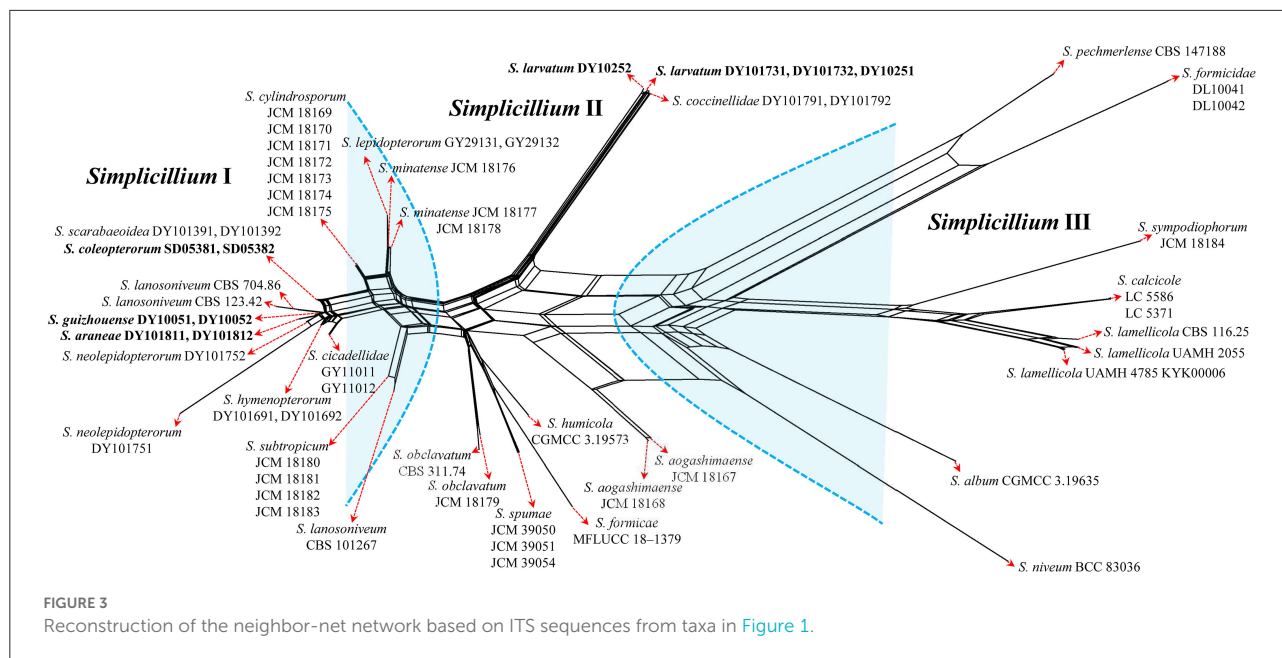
S. pechmerlense CBS 147188

S. formicidae DL10041 DL10042

S. larvatum DY10252

S. larvatum DY101731, DY101732, DY10251

S. coccinellidae DY101791, DY101792

Simplicillium II

S. cylindrosporum JCM 18169 JCM 18170 JCM 18171 JCM 18172 JCM 18173 JCM 18174 JCM 18175

S. lepidopterorum GY29131, GY29132

S. minatense JCM 18176

Simplicillium I

S. minatense JCM 18177 JCM 18178

Simplicillium III

S. scarabaeoidea DY101391, DY101392

S. coleopterorum SD05381, SD05382

S. sympodiophorum JCM 18184

S. lanosoniveum CBS 704.86

S. lanosoniveum CBS 123.42

S. guizhouense DY10051, DY10052

S. araneae DY101811, DY101812

S. neolepidopterorum DY101752

S. calcicole LC 5586 LC 5371

S. lamellicola CBS 116.25

S. lamellicola UAMH 2055

S. lamellicola UAMH 4785 KYK00006

S. cicadellidae GY11011 GY11012

S. hymenopterorum DY101691, DY101692

S. neolepidopterorum DY101751

S. humicola CGMCC 3.19573

S. subtropicum JCM 18180 JCM 18181 JCM 18182 JCM 18183

S. obclavatum CBS 311.74

S. obclavatum JCM 18179

S. aogashimaense JCM 18167

S. aogashimaense JCM 18168

S. album CGMCC 3.19635

S. lanosoniveum CBS 101267

S. spumae JCM 39050 JCM 39051 JCM 39054

S. formicae MFLUCC 18–1379

S. niveum BCC 83036

FIGURE 3

Reconstruction of the neighbor-net network based on ITS sequences from taxa in Figure 1.